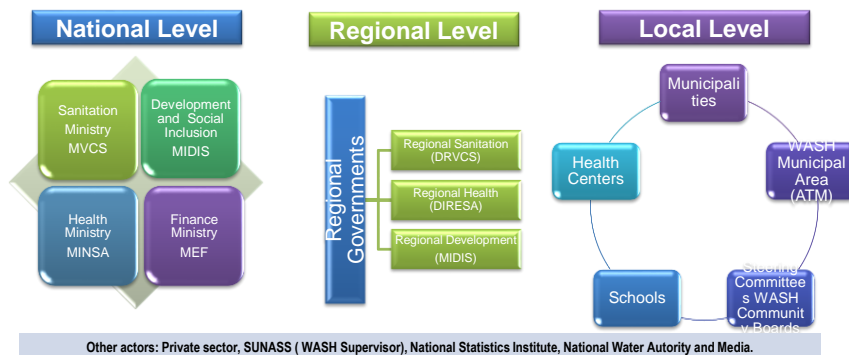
National Level

Sanitation Ministry MVCS

Development and Social Inclusion MIDIS

Health Ministry MINSA

Finance Ministry MEF

Regional Level

Regional Governments

Regional Sanitation (DRVCS)

Regional Health (DIRESA)

Regional Development (MIDIS)

Local Level

Municipalities

WASH Municipal Area (ATM)

Steering Committees WASH Community Boards

Schools

Health Centers

Other actors: Private sector, SUNASS ( WASH Supervisor), National Statistics Institute, National Water Autority and Media.